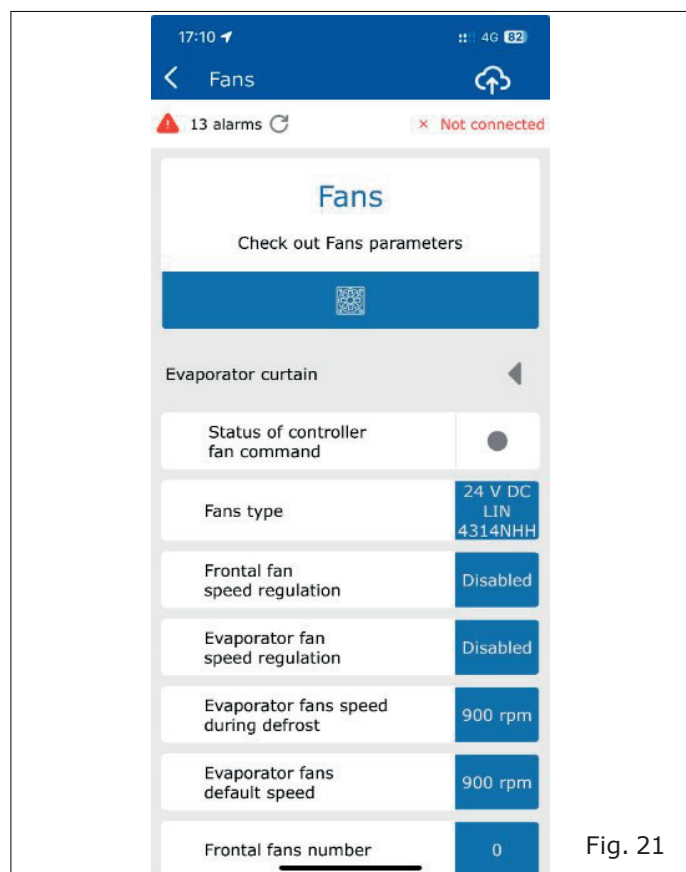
17:10 4G 82

Fans

13 alarms

× Not connected

Fans

Check out Fans parameters

Evaporator curtain

Status of controller fan command

Fans type | 24 V DC LIN 4314NHH

Frontal fan speed regulation | Disabled

Evaporator fan speed regulation | Disabled

Evaporator fans speed during defrost | 900 rpm

Evaporator fans default speed | 900 rpm

Frontal fans number | 0

Fig. 21